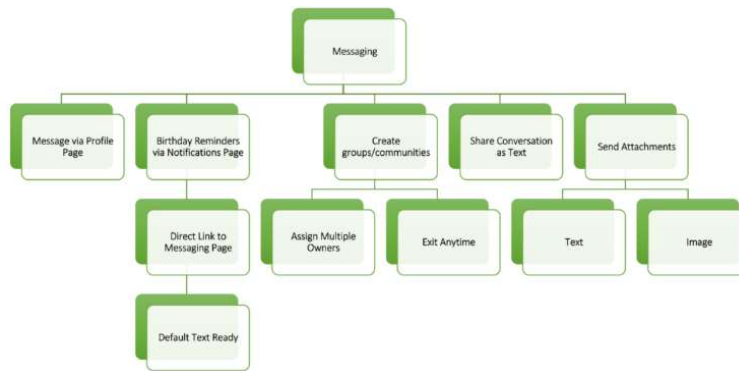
Messaging

Message via Profile Page

Birthday Reminders via Notifications Page

Direct Link to Messaging Page

Default Text Ready

Create groups/communities

Assign Multiple Owners

Exit Anytime

Share Conversation as Text

Send Attachments

Text

Image